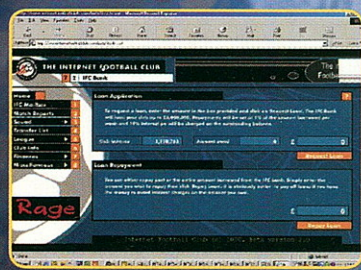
THE INTERNET FOOTBALL CLUB

IFC Bank

Footba

Home

IFC Mailbox

Match Reports

Squad

Transfer List

Leagues

Club Info

Finances

Miscellaneous

Rage

Loan Application

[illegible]

Club balance

2,170,751

Amount owed

£

Request Loan

Loan Repayment

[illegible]

£

Repay Loan